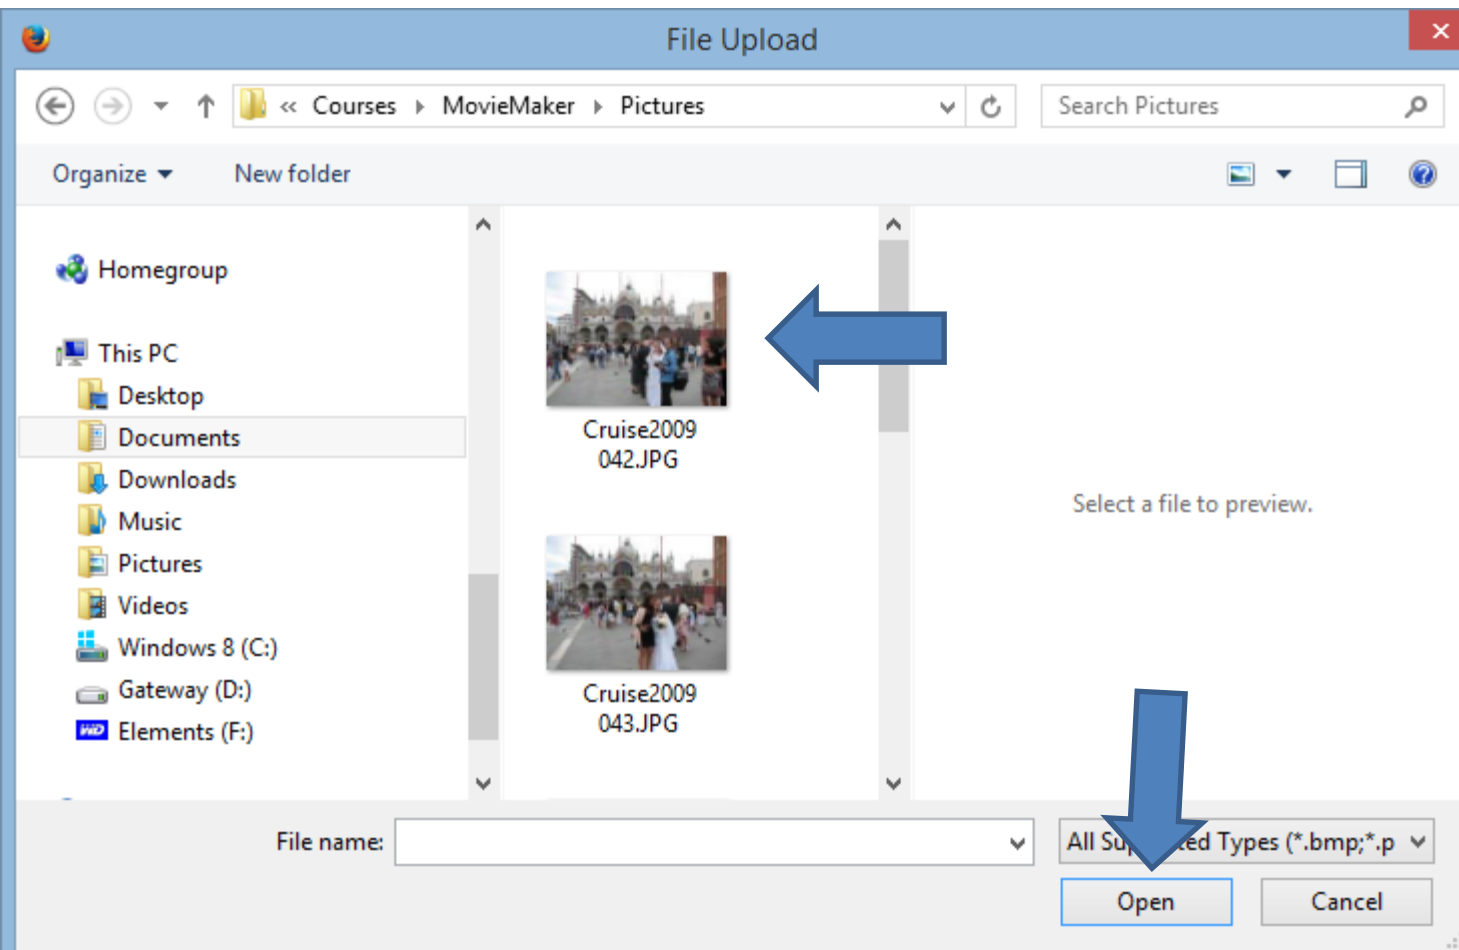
File Upload

« Courses ▸ MovieMaker ▸ Pictures

Search Pictures

Organize ▾ New folder

Homegroup

This PC

Desktop

Documents

Downloads

Music

Pictures

Videos

Windows 8 (C:)

Gateway (D:)

Elements (F:)

Cruise2009 042.JPG

Cruise2009 043.JPG

Select a file to preview.

File name:

All Su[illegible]ed Types (*.bmp;*.p

Open

Cancel